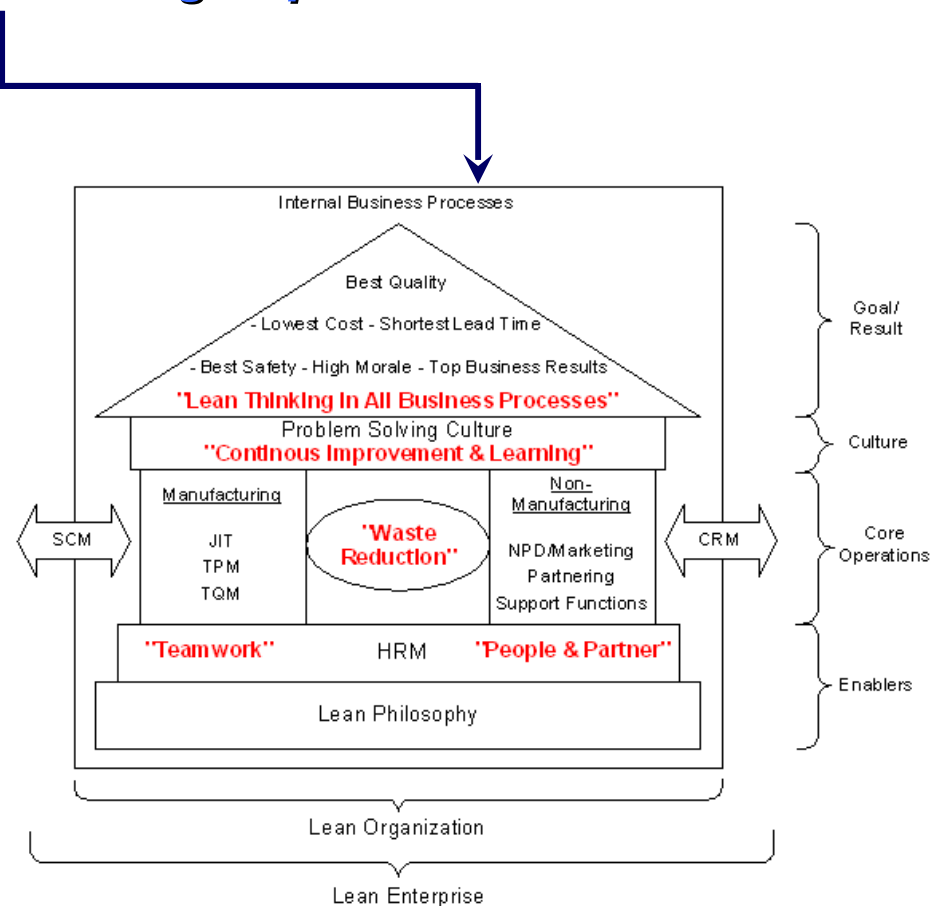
Internal Business Processes

Best Quality

- Lowest Cost - Shortest Lead Time

- Best Safety - High Morale - Top Business Results

"Lean Thinking In All Business Processes"

Problem Solving Culture

"Continous Improvement & Learning"

SCM

Manufacturing

JIT
TPM
TQM

"Waste Reduction"

Non-Manufacturing

NPD/Marketing
Partnering
Support Functions

CRM

"Teamwork"

HRM

"People & Partner"

Lean Philosophy

Goal/ Result

Culture

Core Operations

Enablers

Lean Organization

Lean Enterprise